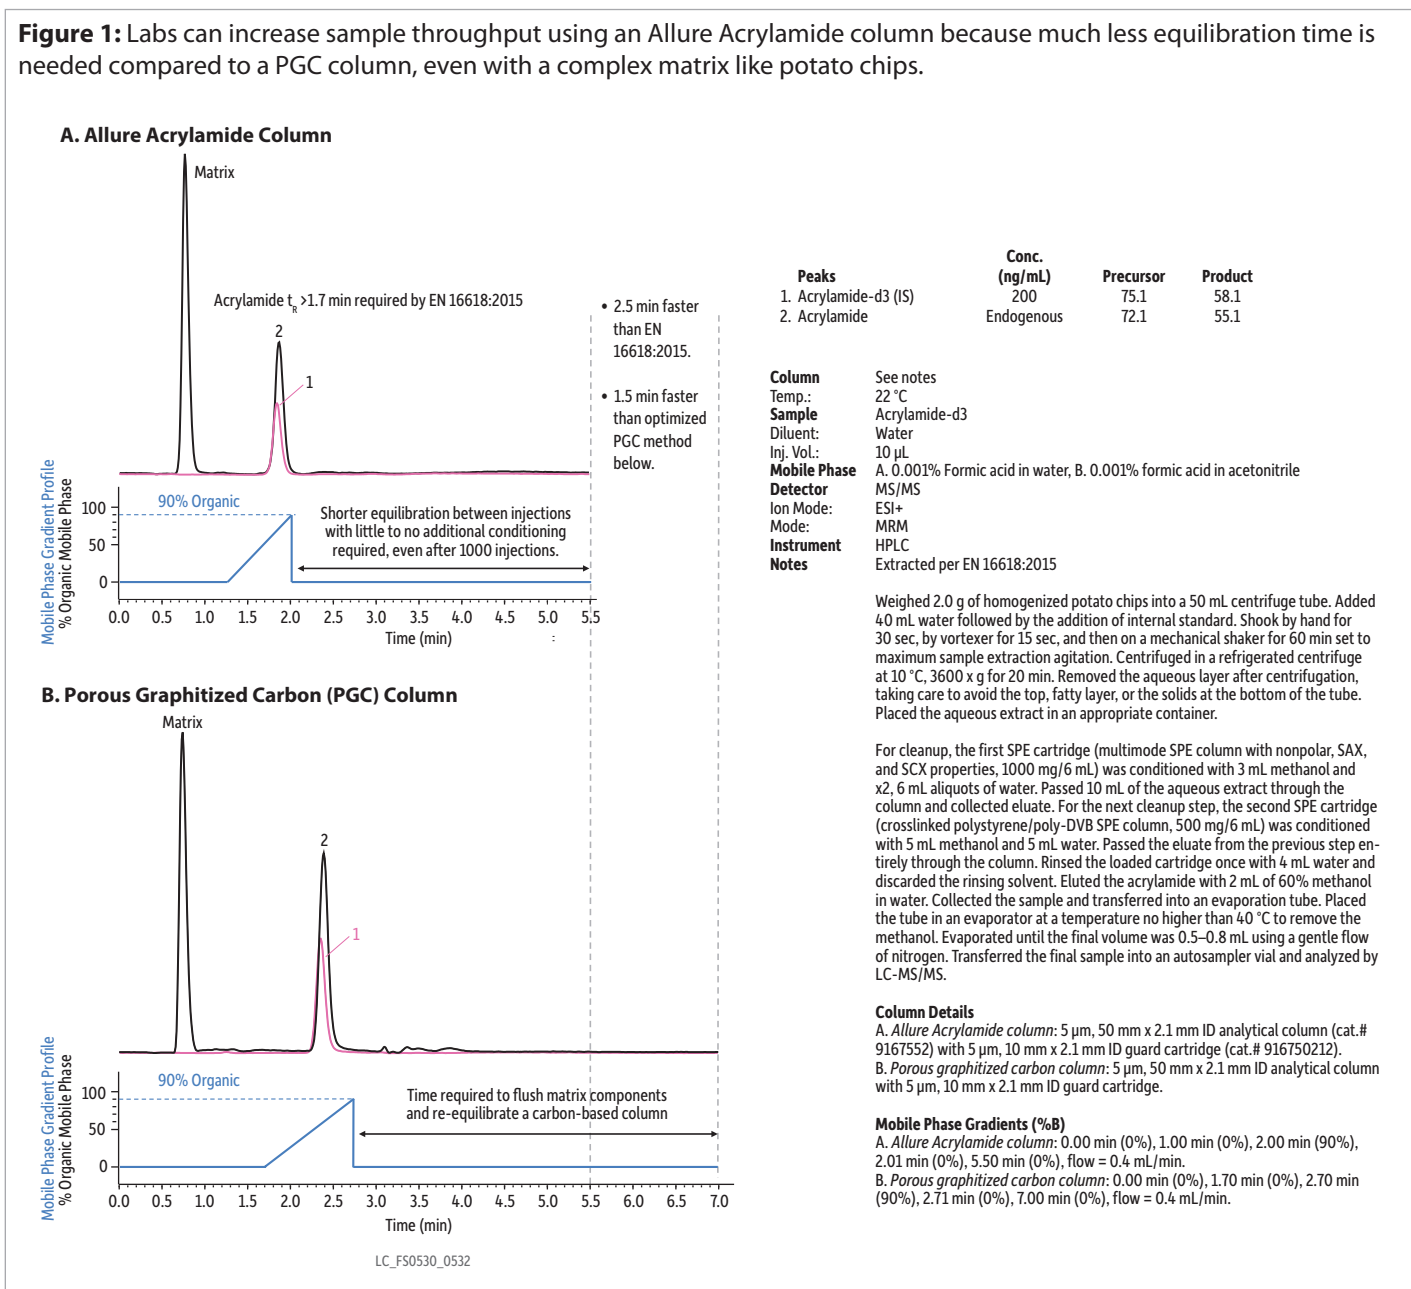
**Figure 1:** Labs can increase sample throughput using an Allure Acrylamide column because much less equilibration time is needed compared to a PGC column, even with a complex matrix like potato chips.

**A. Allure Acrylamide Column**

Matrix

Acrylamide $t_R$ >1.7 min required by EN 16618:2015

2

1

• 2.5 min faster than EN 16618:2015.

• 1.5 min faster than optimized PGC method below.

Mobile Phase Gradient Profile
% Organic Mobile Phase

90% Organic

100
50
0

Shorter equilibration between injections with little to no additional conditioning required, even after 1000 injections.

0.0 0.5 1.0 1.5 2.0 2.5 3.0 3.5 4.0 4.5 5.0 5.5
Time (min)

**B. Porous Graphitized Carbon (PGC) Column**

Matrix

2

1

Mobile Phase Gradient Profile
% Organic Mobile Phase

90% Organic

100
50
0

Time required to flush matrix components and re-equilibrate a carbon-based column

0.0 0.5 1.0 1.5 2.0 2.5 3.0 3.5 4.0 4.5 5.0 5.5 6.0 6.5 7.0
Time (min)

LC_FS0530_0532

| Peaks | Conc. (ng/mL) | Precursor | Product |
|---|---|---|---|
| 1. Acrylamide-d3 (IS) | 200 | 75.1 | 58.1 |
| 2. Acrylamide | Endogenous | 72.1 | 55.1 |

**Column** See notes
Temp.: 22 °C
**Sample** Acrylamide-d3
Diluent: Water
Inj. Vol.: 10 µL
**Mobile Phase** A. 0.001% Formic acid in water, B. 0.001% formic acid in acetonitrile
**Detector** MS/MS
Ion Mode: ESI+
Mode: MRM
**Instrument** HPLC
**Notes** Extracted per EN 16618:2015

Weighed 2.0 g of homogenized potato chips into a 50 mL centrifuge tube. Added 40 mL water followed by the addition of internal standard. Shook by hand for 30 sec, by vortexer for 15 sec, and then on a mechanical shaker for 60 min set to maximum sample extraction agitation. Centrifuged in a refrigerated centrifuge at 10 °C, 3600 x g for 20 min. Removed the aqueous layer after centrifugation, taking care to avoid the top, fatty layer, or the solids at the bottom of the tube. Placed the aqueous extract in an appropriate container.

For cleanup, the first SPE cartridge (multimode SPE column with nonpolar, SAX, and SCX properties, 1000 mg/6 mL) was conditioned with 3 mL methanol and x2, 6 mL aliquots of water. Passed 10 mL of the aqueous extract through the column and collected eluate. For the next cleanup step, the second SPE cartridge (crosslinked polystyrene/poly-DVB SPE column, 500 mg/6 mL) was conditioned with 5 mL methanol and 5 mL water. Passed the eluate from the previous step entirely through the column. Rinsed the loaded cartridge once with 4 mL water and discarded the rinsing solvent. Eluted the acrylamide with 2 mL of 60% methanol in water. Collected the sample and transferred into an evaporation tube. Placed the tube in an evaporator at a temperature no higher than 40 °C to remove the methanol. Evaporated until the final volume was 0.5–0.8 mL using a gentle flow of nitrogen. Transferred the final sample into an autosampler vial and analyzed by LC-MS/MS.

**Column Details**
A. *Allure Acrylamide column*: 5 µm, 50 mm x 2.1 mm ID analytical column (cat.# 9167552) with 5 µm, 10 mm x 2.1 mm ID guard cartridge (cat.# 916750212).
B. *Porous graphitized carbon column*: 5 µm, 50 mm x 2.1 mm ID analytical column with 5 µm, 10 mm x 2.1 mm ID guard cartridge.

**Mobile Phase Gradients (%B)**
A. *Allure Acrylamide column*: 0.00 min (0%), 1.00 min (0%), 2.00 min (90%), 2.01 min (0%), 5.50 min (0%), flow = 0.4 mL/min.
B. *Porous graphitized carbon column*: 0.00 min (0%), 1.70 min (0%), 2.70 min (90%), 2.71 min (0%), 7.00 min (0%), flow = 0.4 mL/min.